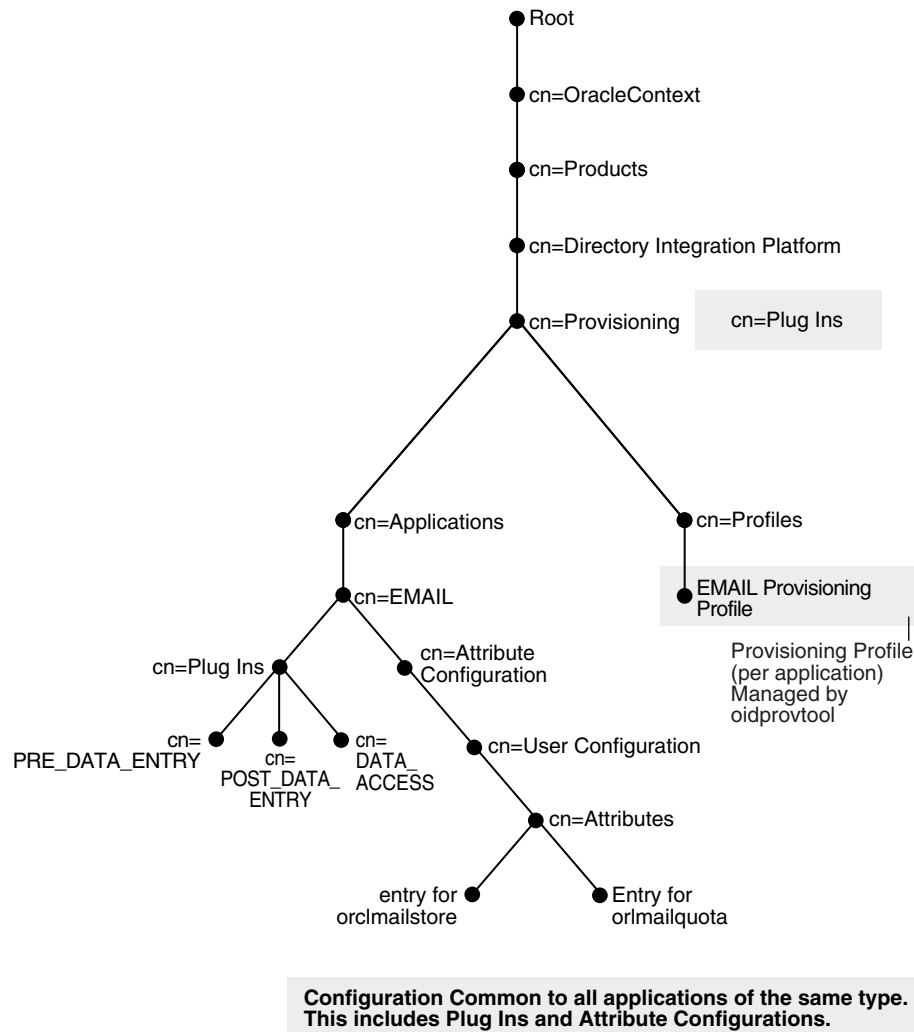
Root

cn=OracleContext

cn=Products

cn=Directory Integration Platform

cn=Provisioning

cn=Plug Ins

cn=Applications

cn=Profiles

EMAIL Provisioning Profile

Provisioning Profile (per application) Managed by oidprovtool

cn=EMAIL

cn=Plug Ins

cn=Attribute Configuration

cn= PRE_DATA_ENTRY

cn= POST_DATA_ ENTRY

cn= DATA_ ACCESS

cn=User Configuration

cn=Attributes

entry for orclmailstore

Entry for orlmailquota

**Configuration Common to all applications of the same type. This includes Plug Ins and Attribute Configurations.**